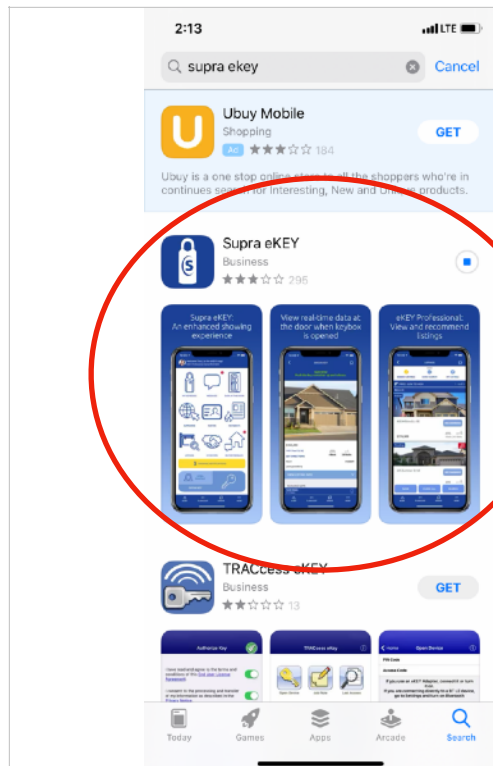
2:13

LTE

supra ekey

Cancel

Ubuy Mobile

Shopping

Ad

184

GET

Ubuy is a one stop online store to all the shoppers who're in continues search for Interesting, New and Unique products.

Supra eKEY

Business

295

Supra eKEY: An enhanced showing experience

View real-time data at the door when keybox is opened

eKEY Professional: View and recommend listings

TRACcess eKEY

Business

13

GET

Today

Games

Apps

Arcade

Search